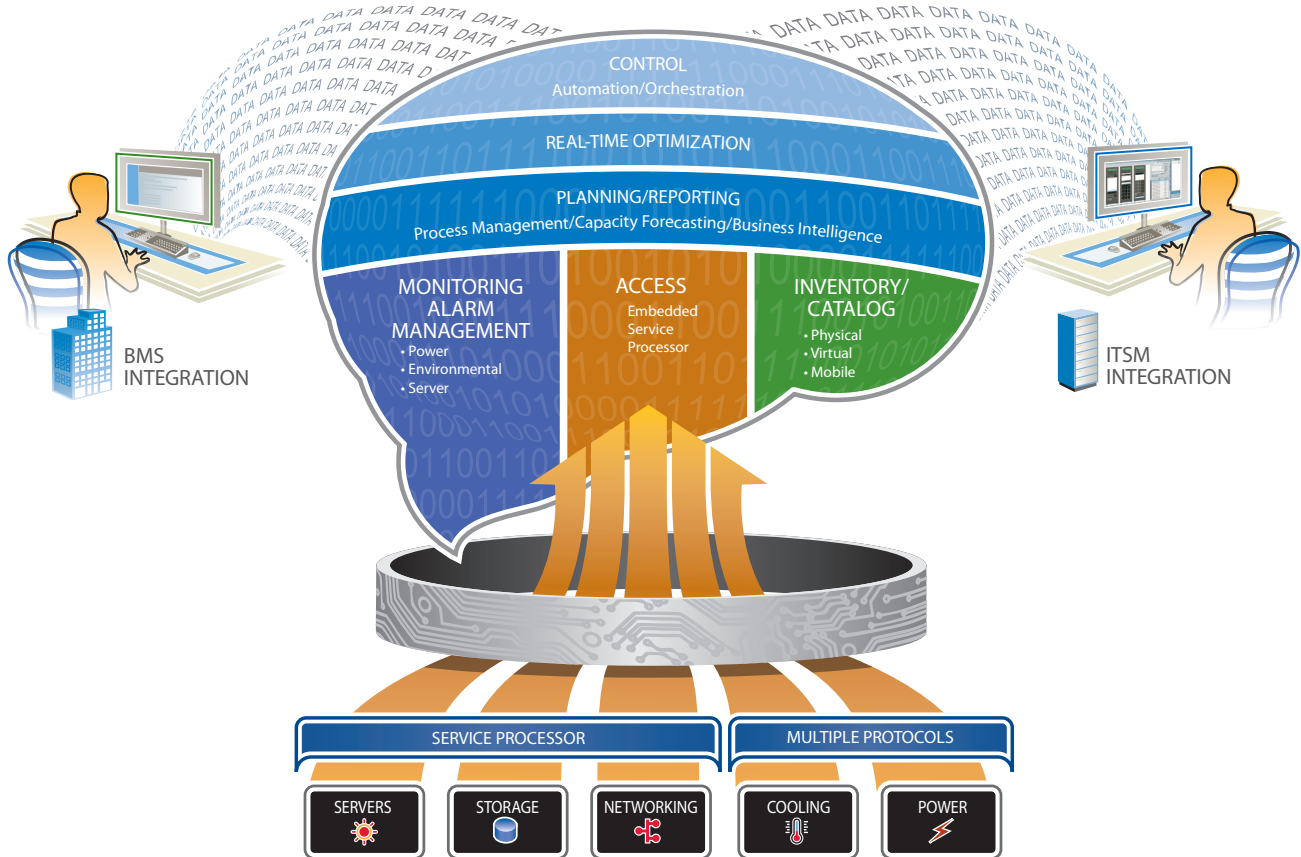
DATA DATA DATA DATA DATA DATA DATA DATA

DATA DATA DATA DATA DATA DATA DATA DATA

CONTROL
Automation/Orchestration

REAL-TIME OPTIMIZATION

PLANNING/REPORTING
Process Management/Capacity Forecasting/Business Intelligence

MONITORING
ALARM
MANAGEMENT
• Power
• Environmental
• Server

ACCESS
Embedded
Service
Processor

INVENTORY/
CATALOG
• Physical
• Virtual
• Mobile

BMS
INTEGRATION

ITSM
INTEGRATION

SERVICE PROCESSOR

MULTIPLE PROTOCOLS

SERVERS

STORAGE

NETWORKING

COOLING

POWER